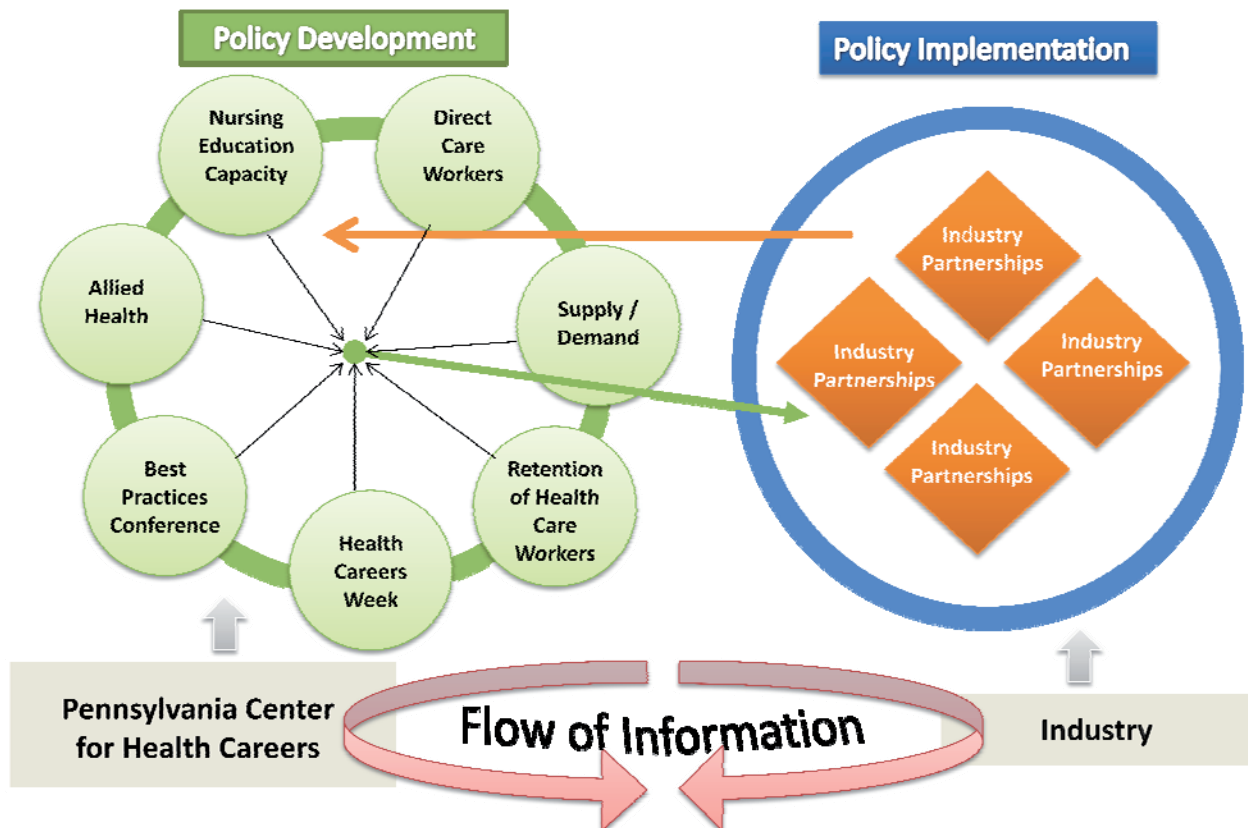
Policy Development

Policy Implementation

Nursing Education Capacity

Direct Care Workers

Allied Health

Supply / Demand

Best Practices Conference

Health Careers Week

Retention of Health Care Workers

Industry Partnerships

Industry Partnerships

Industry Partnerships

Industry Partnerships

Pennsylvania Center for Health Careers

Flow of Information

Industry